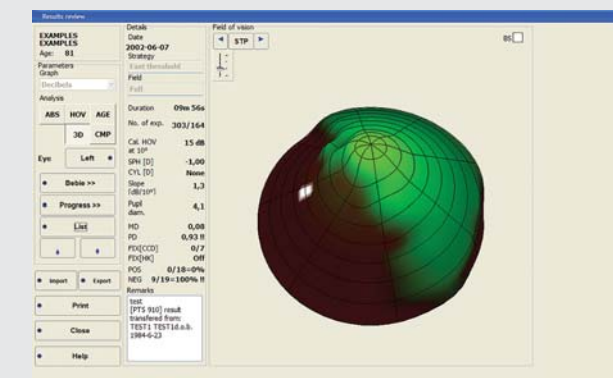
Results review

EXAMPLES
EXAMPLES
Age: 81

Parameters
Graph
Decibels

Analysis
ABS HOV AGE
3D CMP

Eye Left

Bebie >>
Progress >>
List

Import Export
Print
Close
Help

Details
Date
2002-06-07
Strategy
Fast threshold
Field
Full

| | |
|---|---|
| Duration | 09m 56s |
| No. of exp. | 303/164 |
| Cal. HOV at 10° | 15 dB |
| SPH [D] | -1,00 |
| CYL [D] | None |
| Slope [dB/10°] | 1,3 |
| Pupil diam. | 4,1 |
| MD | 0,08 |
| PD | 0,93 !! |
| FIX[CCD] | 0/7 |
| FIX[HK] | Off |
| POS | 0/18=0% |
| NEG | 9/19=100% !! |

Remarks
test
[PTS 910] result transfered from:
TEST1 TEST1d.o.b.
1984-6-23

Field of vision
STP
BS